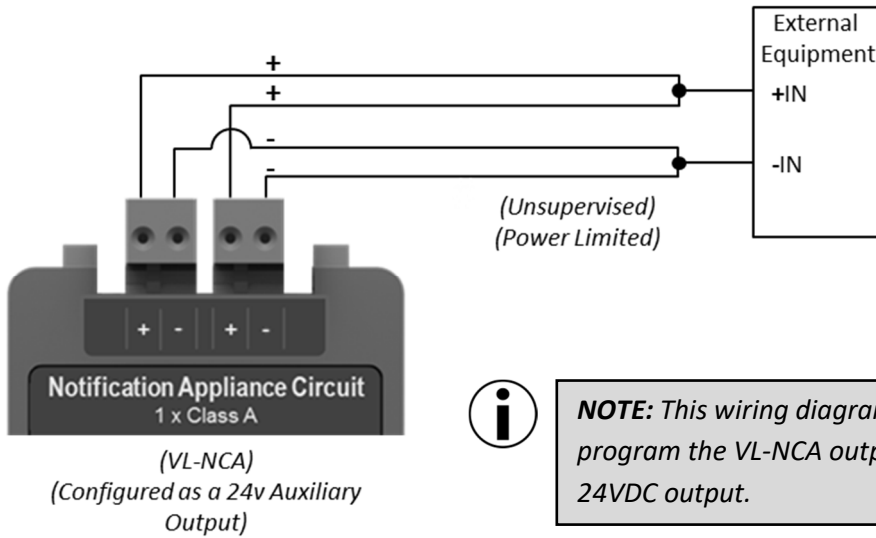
External Equipment

+IN

-IN

+

+

-

-

(Unsupervised)
(Power Limited)

+ - + -

Notification Appliance Circuit
1 x Class A

(VL-NCA)
(Configured as a 24v Auxiliary Output)

NOTE: This wiring diagra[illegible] program the VL-NCA outp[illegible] 24VDC output.